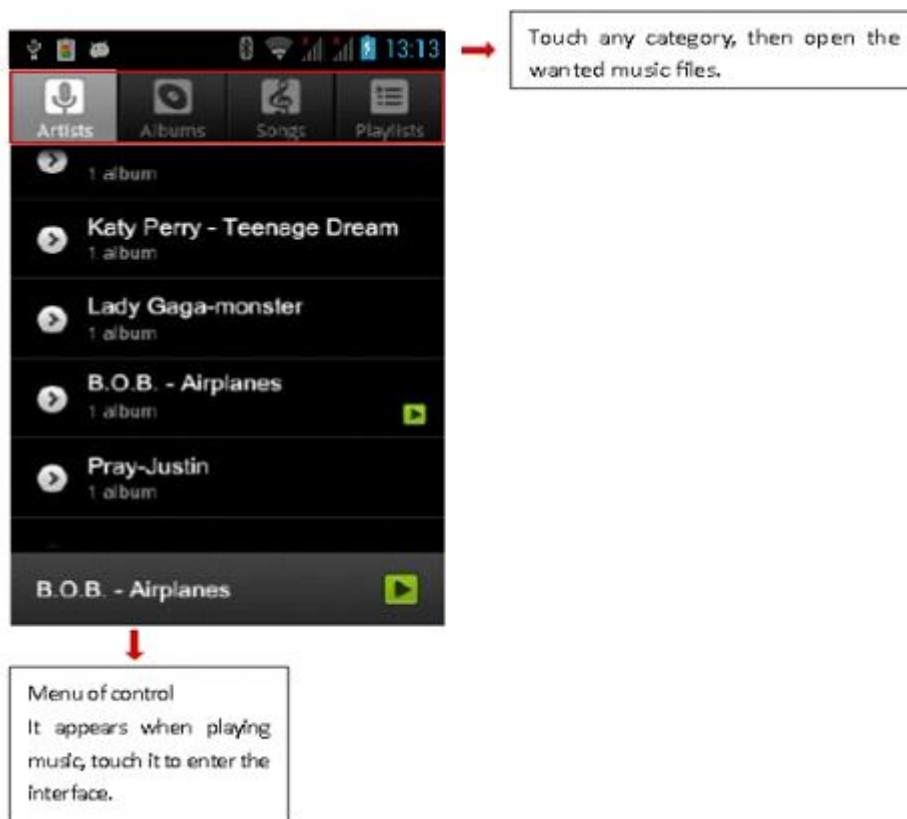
13:13

Artists
Albums
Songs
Playlists

1 album

Katy Perry - Teenage Dream
1 album

Lady Gaga-monster
1 album

B.O.B. - Airplanes
1 album

Pray-Justin
1 album

B.O.B. - Airplanes

Touch any category, then open the wanted music files.

Menu of control
It appears when playing music, touch it to enter the interface.